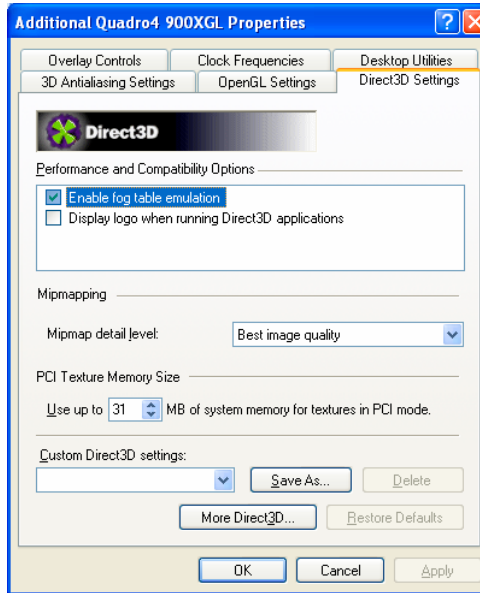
Additional Quadro4 900XGL Properties

Overlay Controls
Clock Frequencies
Desktop Utilities
3D Antialiasing Settings
OpenGL Settings
Direct3D Settings

Direct3D

Performance and Compatibility Options

Enable fog table emulation
Display logo when running Direct3D applications

Mipmapping

Mipmap detail level:
Best image quality

PCI Texture Memory Size

Use up to 31 MB of system memory for textures in PCI mode.

Custom Direct3D settings:

Save As...
Delete

More Direct3D...
Restore Defaults

OK
Cancel
Apply